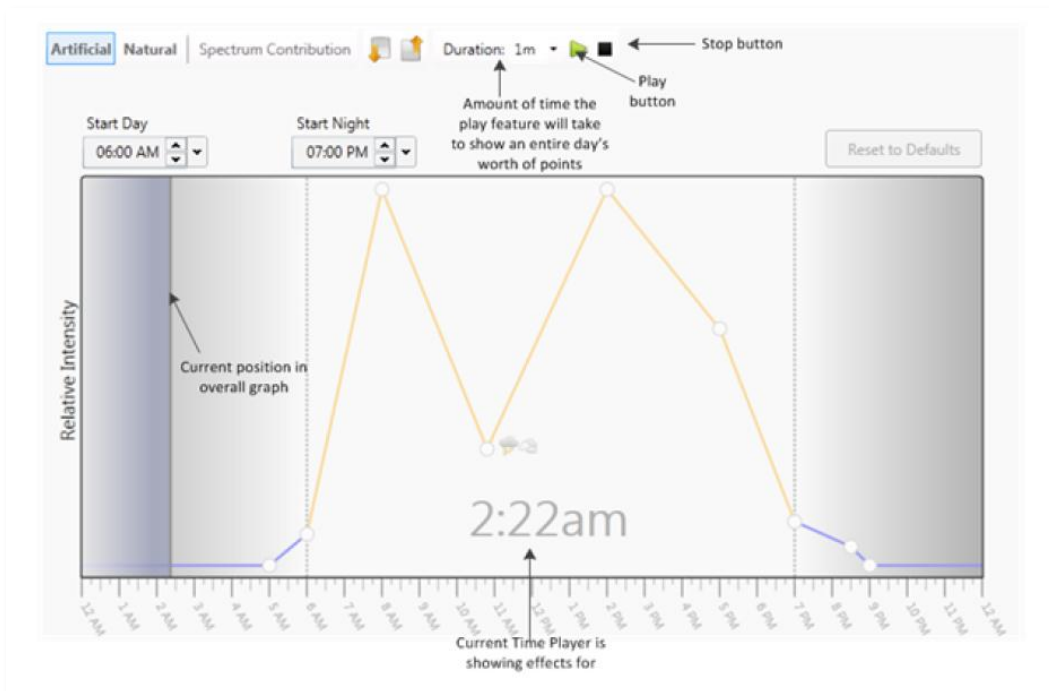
Artificial Natural Spectrum Contribution Duration: 1m

Stop button

Play button

Amount of time the play feature will take to show an entire day's worth of points

Start Day
06:00 AM

Start Night
07:00 PM

Reset to Defaults

Relative Intensity

Current position in overall graph

2:22am

12 AM 1 AM 2 AM 3 AM 4 AM 5 AM 6 AM 7 AM 8 AM 9 AM 10 AM 11 AM 12 PM 1 PM 2 PM 3 PM 4 PM 5 PM 6 PM 7 PM 8 PM 9 PM 10 PM 11 PM 12 AM

Current Time Player is showing effects for